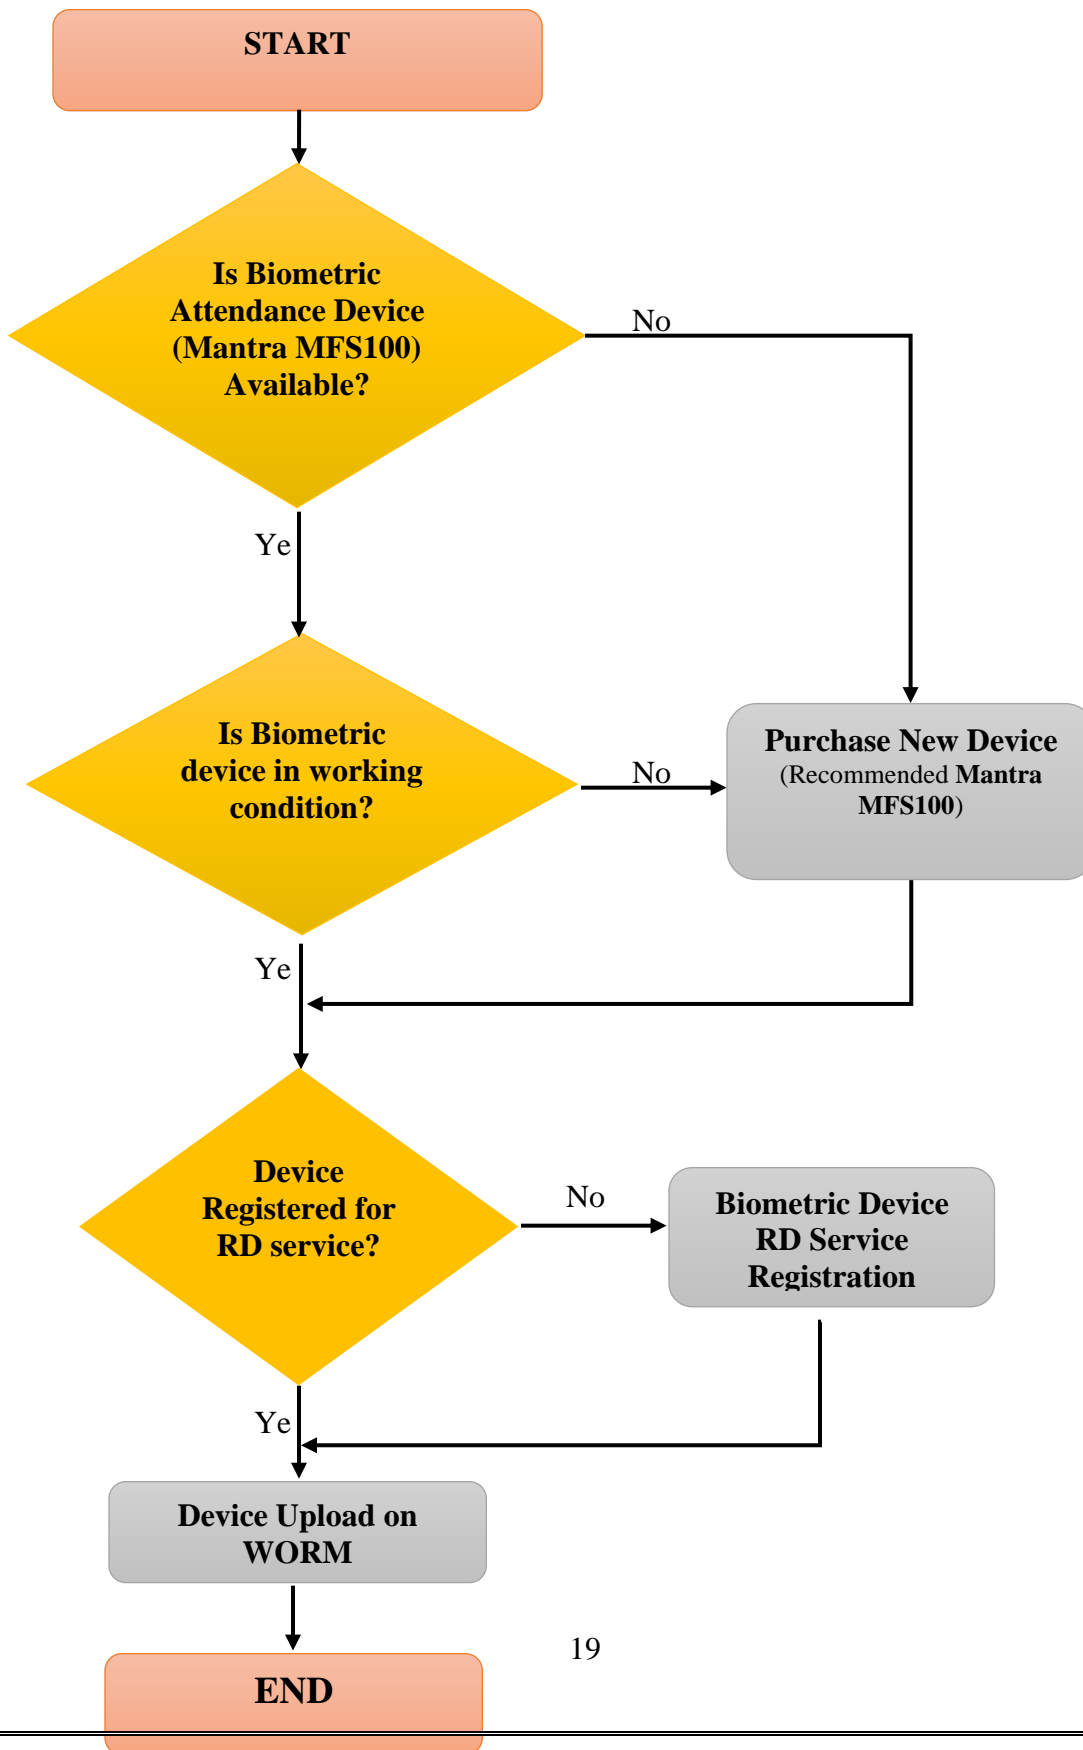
START

Is Biometric Attendance Device (Mantra MFS100) Available?

No

Ye

Is Biometric device in working condition?

No

Purchase New Device (Recommended Mantra MFS100)

Ye

Device Registered for RD service?

No

Biometric Device RD Service Registration

Ye

Device Upload on WORM

19

END